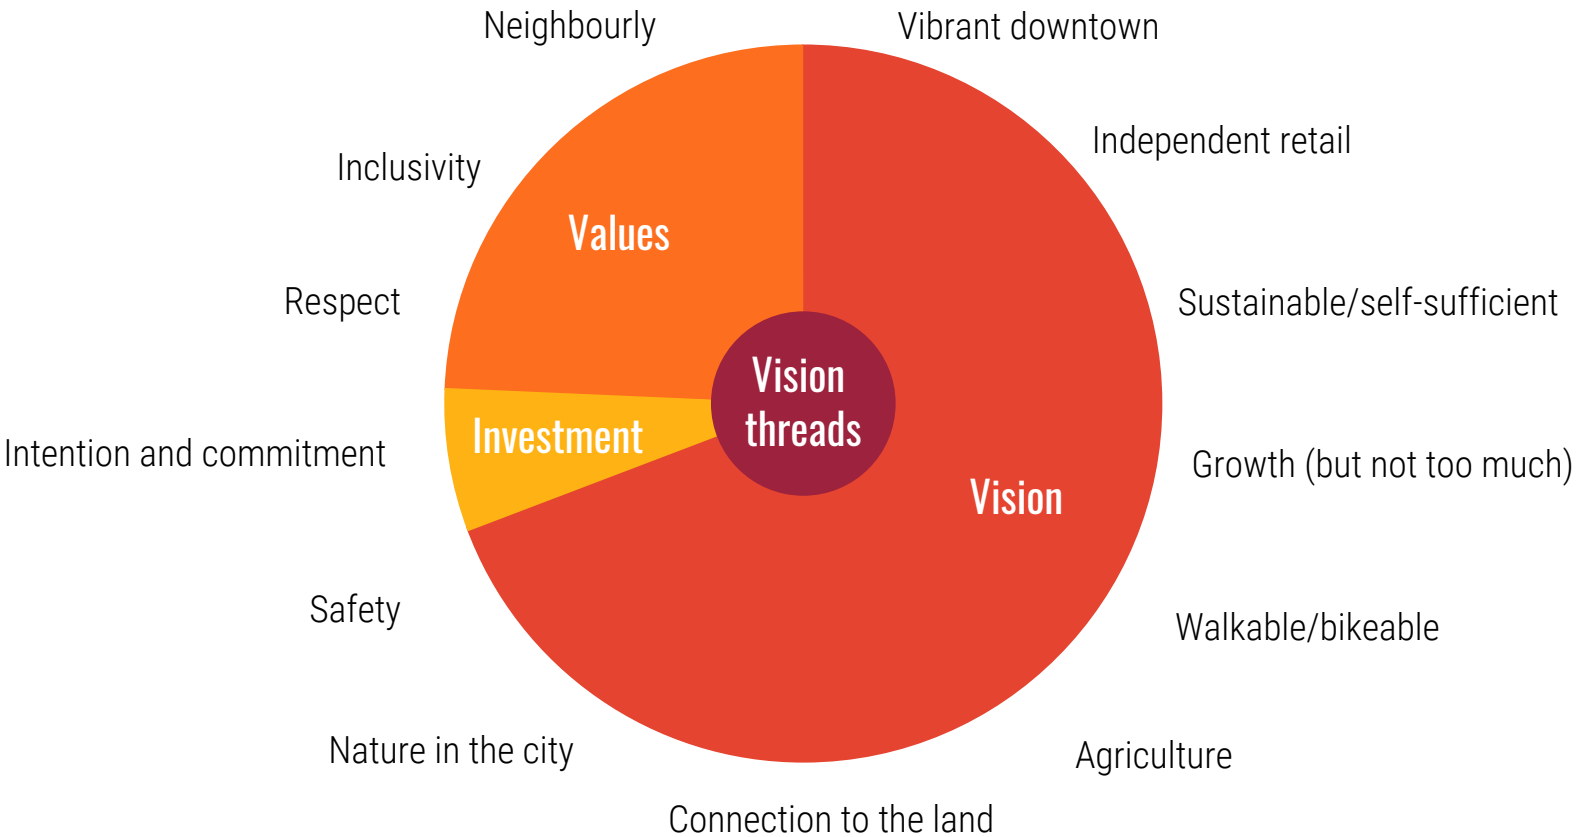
Neighbourly
Vibrant downtown
Inclusivity
Independent retail
Values
Respect
Sustainable/self-sufficient
Vision threads
Intention and commitment
Investment
Growth (but not too much)
Vision
Safety
Walkable/bikeable
Nature in the city
Agriculture
Connection to the land